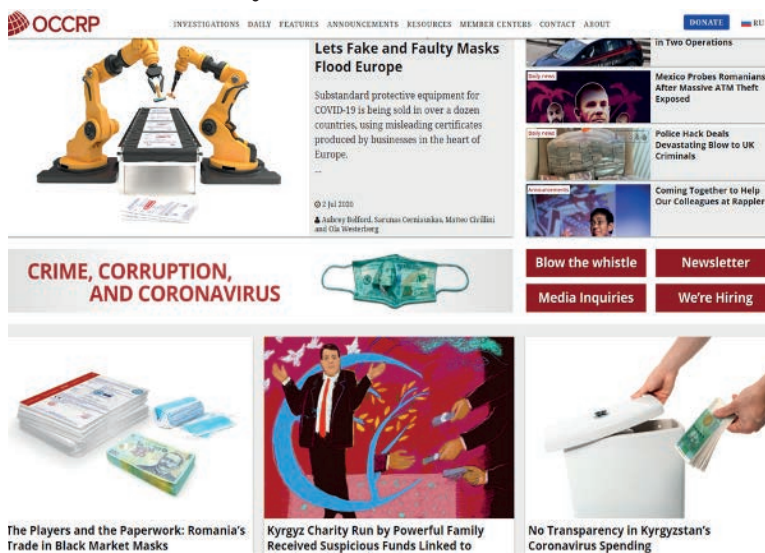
OCCRP

INVESTIGATIONS DAILY FEATURES ANNOUNCEMENTS RESOURCES MEMBER CENTERS CONTACT ABOUT

DONATE

RU

Lets Fake and Faulty Masks Flood Europe

Substandard protective equipment for COVID-19 is being sold in over a dozen countries, using misleading certificates produced by businesses in the heart of Europe.

...

2 Jul 2020

Aubrey Belford, Sarunas Cerniauskas, Matteo Civillini and Ola Westerberg

in Two Operations

Daily news

Mexico Probes Romanians After Massive ATM Theft Exposed

Daily news

Police Hack Deals Devastating Blow to UK Criminals

Announcements

Coming Together to Help Our Colleagues at Rappler

CRIME, CORRUPTION, AND CORONAVIRUS

Blow the whistle

Newsletter

Media Inquiries

We're Hiring

The Players and the Paperwork: Romania's Trade in Black Market Masks

Kyrgyz Charity Run by Powerful Family Received Suspicious Funds Linked to

No Transparency in Kyrgyzstan's Coronavirus Spending